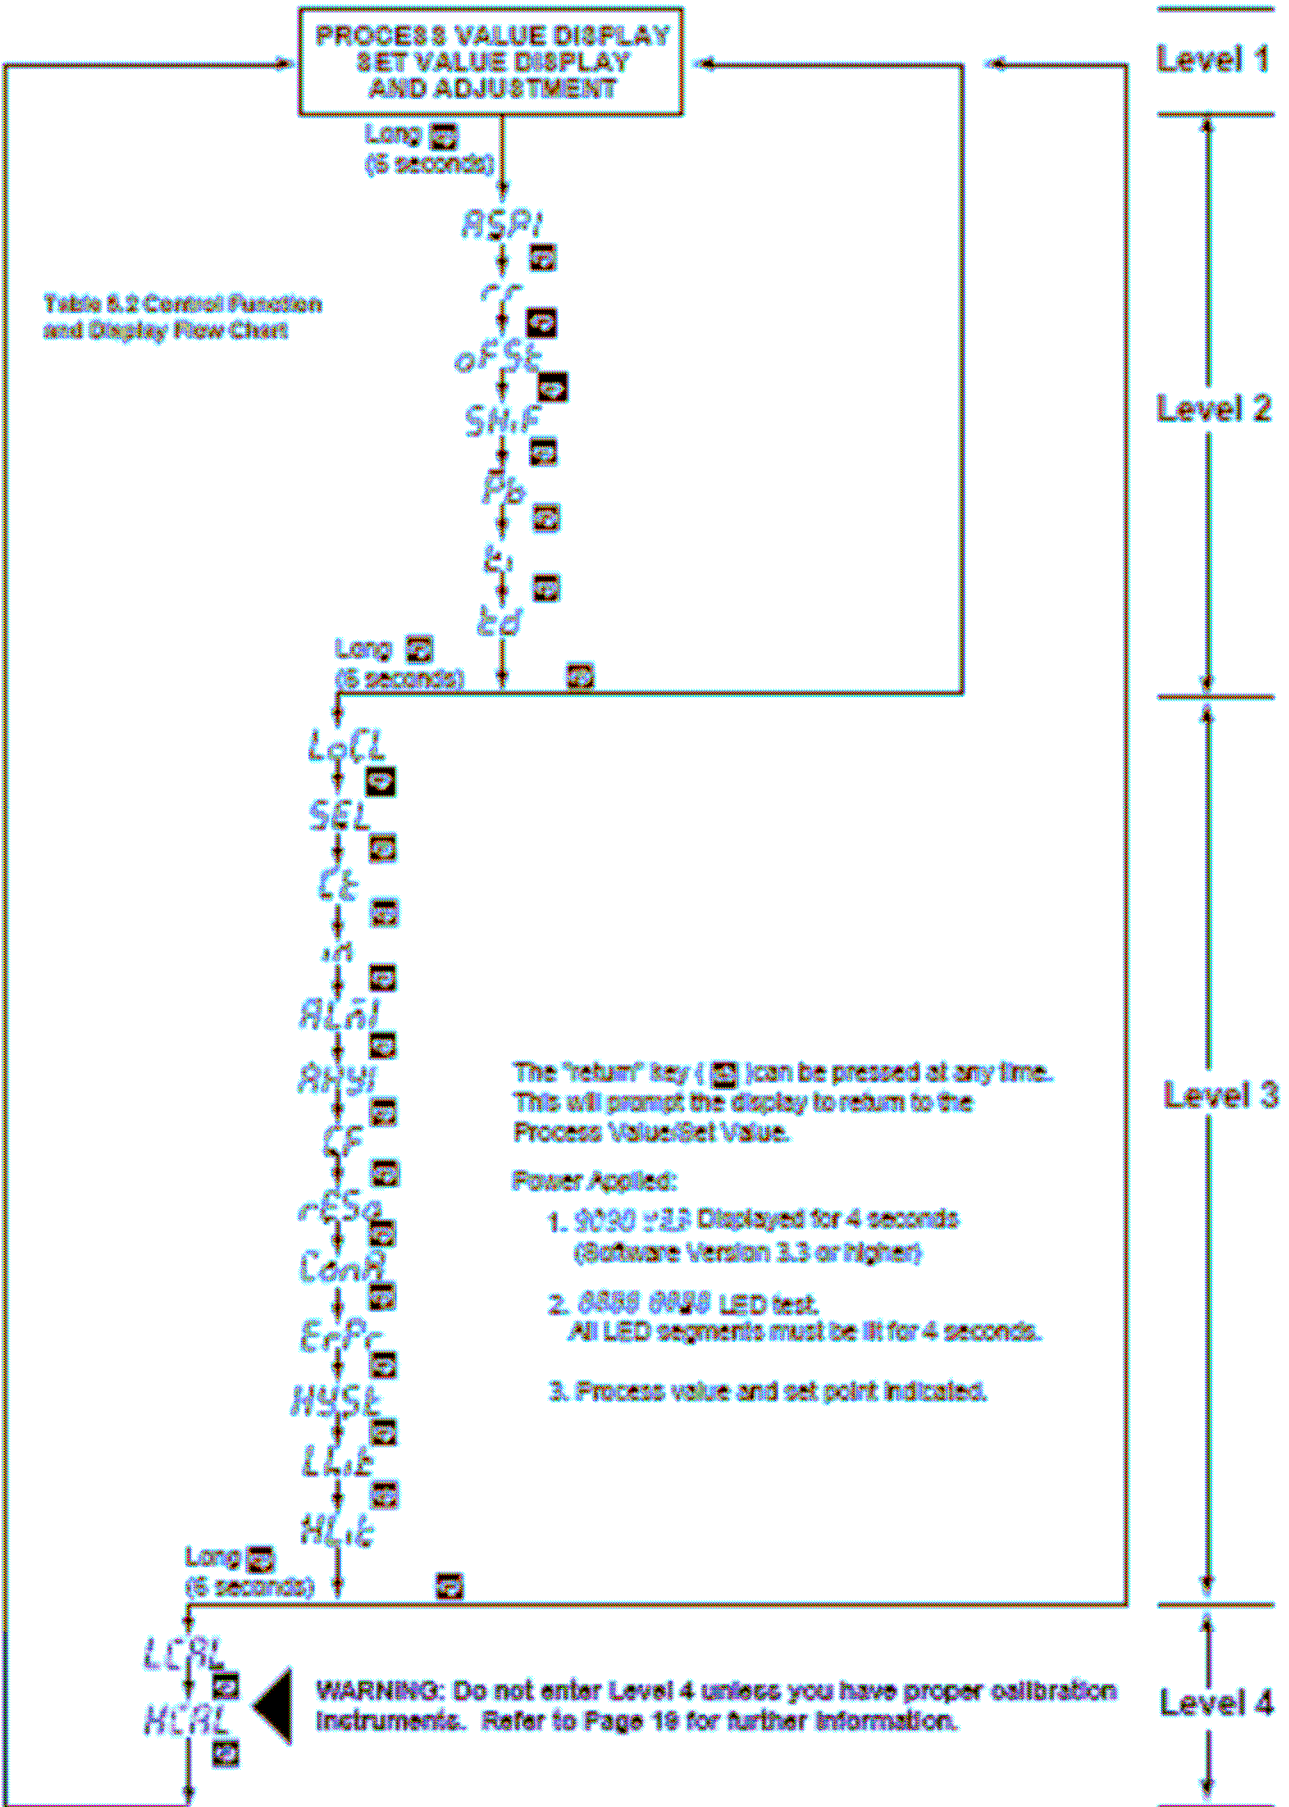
PROCESS VALUE DISPLAY
SET VALUE DISPLAY
AND ADJUSTMENT

Level 1

Long
(5 seconds)

ASP1

rr

oFSt

SH.F

Pb

ti

td

Table 5.2 Control Function and Display Flow Chart

Level 2

Long
(5 seconds)

LoCL

SEL

Ct

in

ALn1

AHY1

CF

rESo

ConA

ErPc

HYSt

LL.t

HL.t

Level 3

The "return" key ( )can be pressed at any time. This will prompt the display to return to the Process Value/Set Value.

Power Applied:

1. 9030 r33 Displayed for 4 seconds (Software Version 3.3 or higher)

2. 8888 8888 LED test. All LED segments must be lit for 4 seconds.

3. Process value and set point indicated.

Long
(5 seconds)

LCAL

HCAL

WARNING: Do not enter Level 4 unless you have proper calibration instruments. Refer to Page 19 for further information.

Level 4